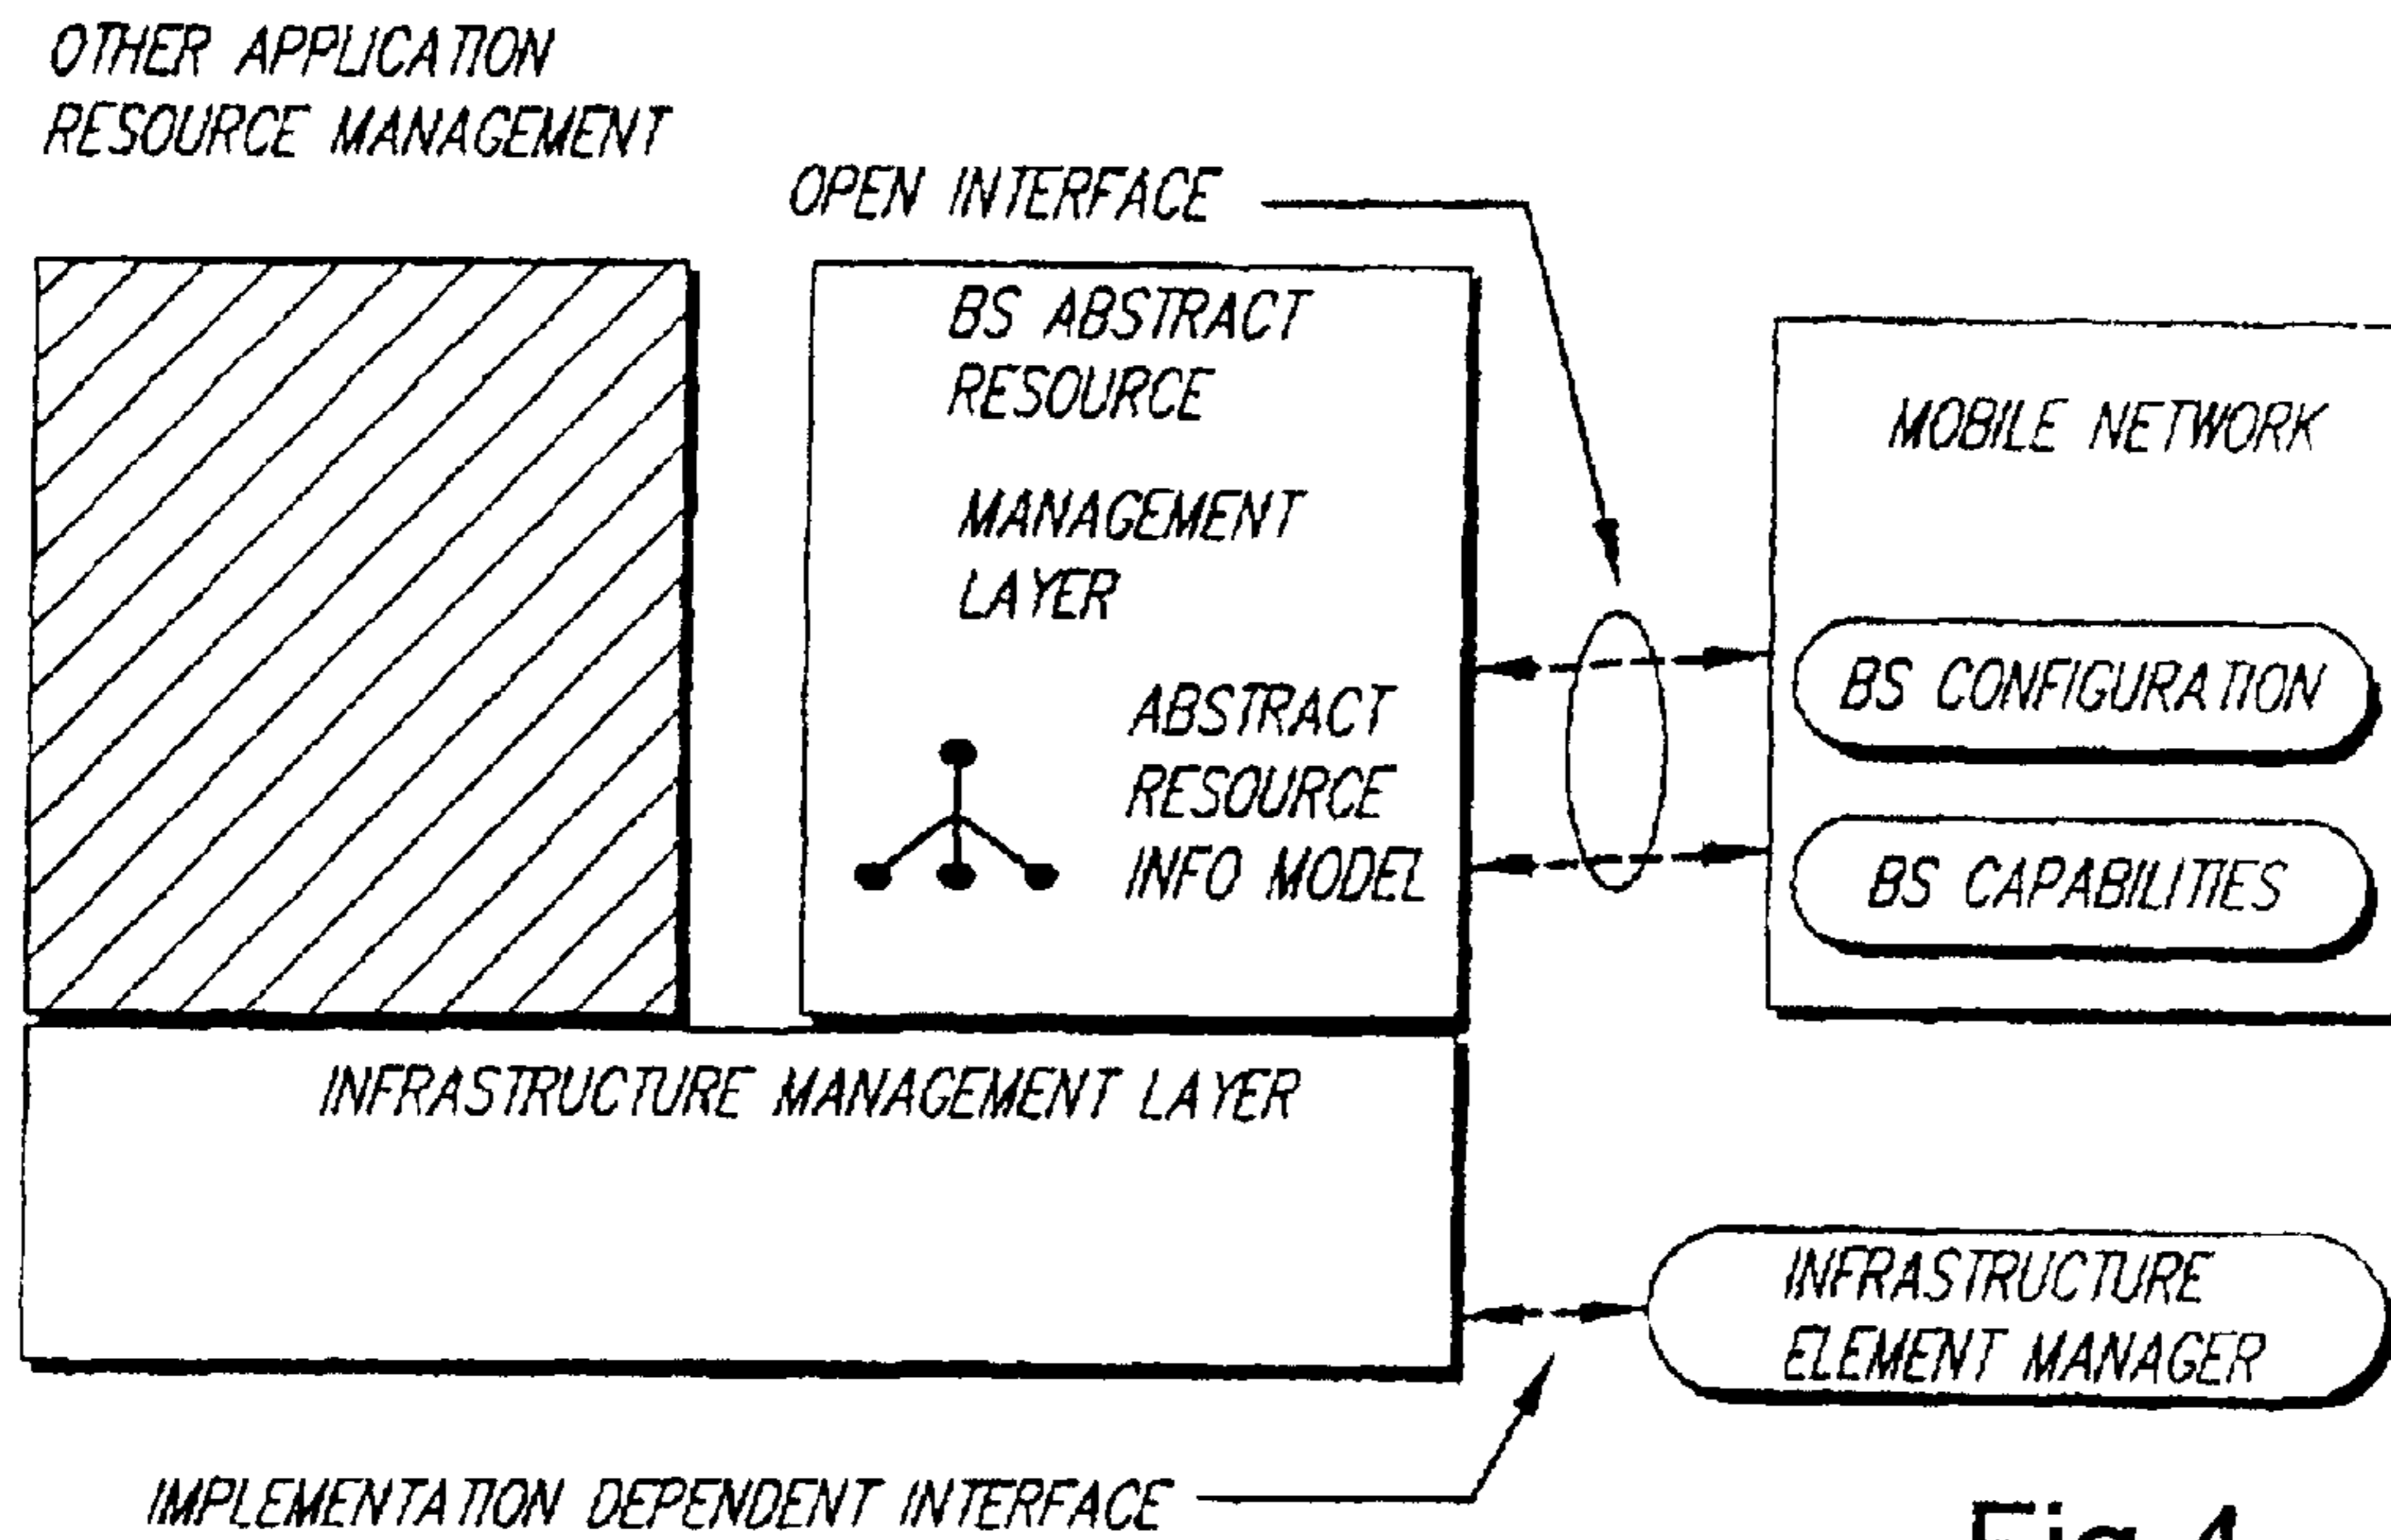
OTHER APPLICATION RESOURCE MANAGEMENT

OPEN INTERFACE

BS ABSTRACT RESOURCE

MANAGEMENT LAYER

ABSTRACT RESOURCE INFO MODEL

MOBILE NETWORK

BS CONFIGURATION

BS CAPABILITIES

INFRASTRUCTURE MANAGEMENT LAYER

INFRASTRUCTURE ELEMENT MANAGER

IMPLEMENTATION DEPENDENT INTERFACE

Fig.4